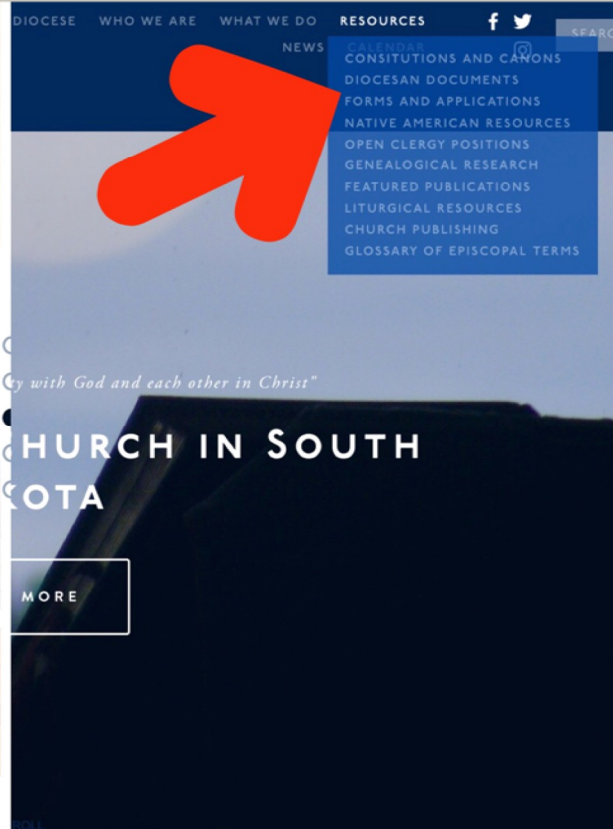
DIOCESE WHO WE ARE WHAT WE DO RESOURCES SEARC

NEWS CALENDAR

CONSITUTIONS AND CANONS
DIOCESAN DOCUMENTS
FORMS AND APPLICATIONS
NATIVE AMERICAN RESOURCES
OPEN CLERGY POSITIONS
GENEALOGICAL RESEARCH
FEATURED PUBLICATIONS
LITURGICAL RESOURCES
CHURCH PUBLISHING
GLOSSARY OF EPISCOPAL TERMS

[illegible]y with God and each other in Christ"

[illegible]HURCH IN SOUTH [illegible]OTA

MORE